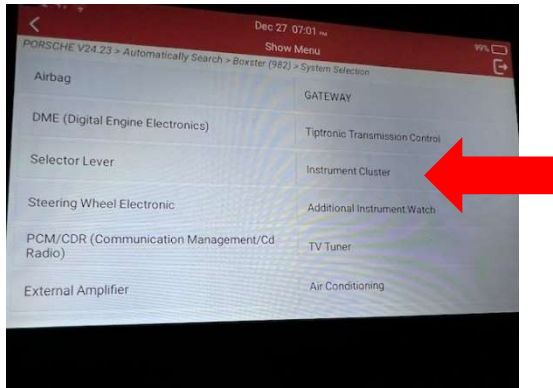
Dec 27 07:01 PM
Show Menu
99%
PORSCHE V24.23 > Automatically Search > Boxster (982) > System Selection

Airbag
GATEWAY
DME (Digital Engine Electronics)
Tiptronic Transmission Control
Selector Lever
Instrument Cluster
Steering Wheel Electronic
Additional Instrument Watch
PCM/CDR (Communication Management/Cd Radio)
TV Tuner
External Amplifier
Air Conditioning